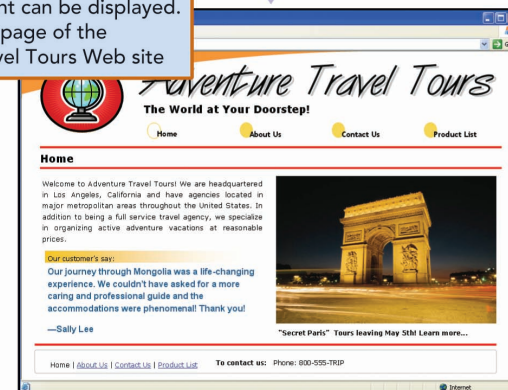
nt can be displayed.
page of the
vel Tours Web site

Adventure Travel Tours
The World at Your Doorstep!

Home About Us Contact Us Product List

Home

Welcome to Adventure Travel Tours! We are headquartered in Los Angeles, California and have agencies located in major metropolitan areas throughout the United States. In addition to being a full service travel agency, we specialize in organizing active adventure vacations at reasonable prices.

Our customer's say:

Our journey through Mongolia was a life-changing experience. We couldn't have asked for a more caring and professional guide and the accommodations were phenomenal! Thank you!

—Sally Lee

"Secret Paris" Tours leaving May 5th! Learn more...

Home | About Us | Contact Us | Product List To contact us: Phone: 800-555-TRIP

Internet